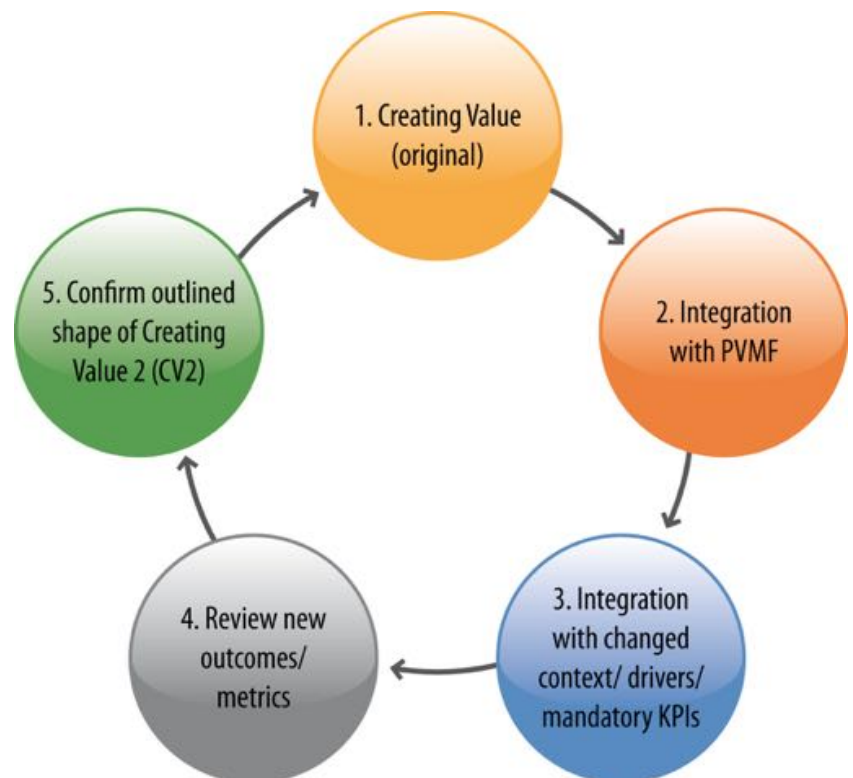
1. Creating Value (original)

2. Integration with PVMF

3. Integration with changed context/ drivers/ mandatory KPIs

4. Review new outcomes/ metrics

5. Confirm outlined shape of Creating Value 2 (CV2)